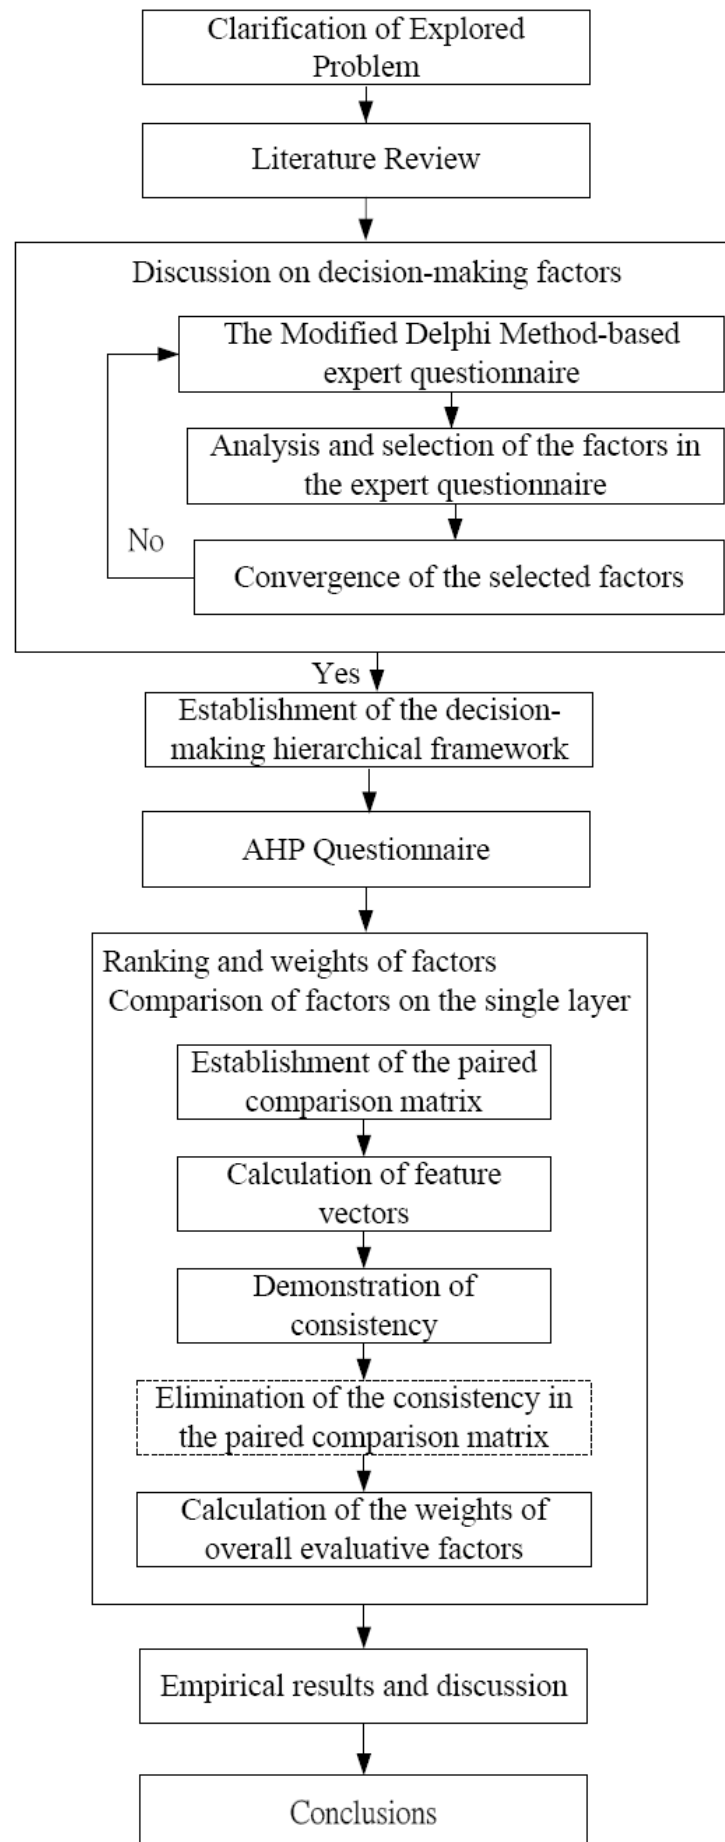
Clarification of Explored Problem

Literature Review

Discussion on decision-making factors

The Modified Delphi Method-based expert questionnaire

Analysis and selection of the factors in the expert questionnaire

No

Convergence of the selected factors

Yes

Establishment of the decision-making hierarchical framework

AHP Questionnaire

Ranking and weights of factors
Comparison of factors on the single layer

Establishment of the paired comparison matrix

Calculation of feature vectors

Demonstration of consistency

Elimination of the consistency in the paired comparison matrix

Calculation of the weights of overall evaluative factors

Empirical results and discussion

Conclusions